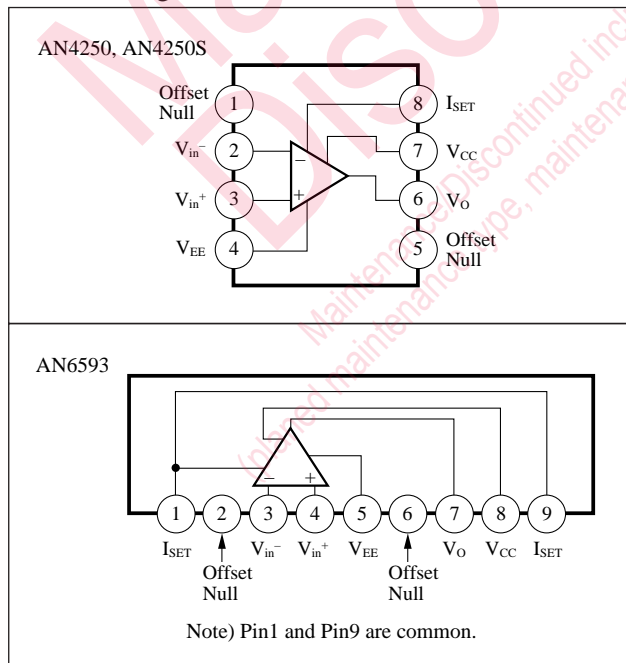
AN4250, AN4250S

Offset Null 1
$V_{in}^-$ 2
$V_{in}^+$ 3
$V_{EE}$ 4
8 $I_{SET}$
7 $V_{CC}$
6 $V_O$
5 Offset Null
−
+

AN6593

−
+
1 2 3 4 5 6 7 8 9
$I_{SET}$ Offset Null $V_{in}^-$ $V_{in}^+$ $V_{EE}$ Offset Null $V_O$ $V_{CC}$ $I_{SET}$

Note) Pin1 and Pin9 are common.

Maintenance/Discontinued includes following four Product lifecycle stage. (planed maintenance type, maintenance type, planed discontinued typed, discontinued type)